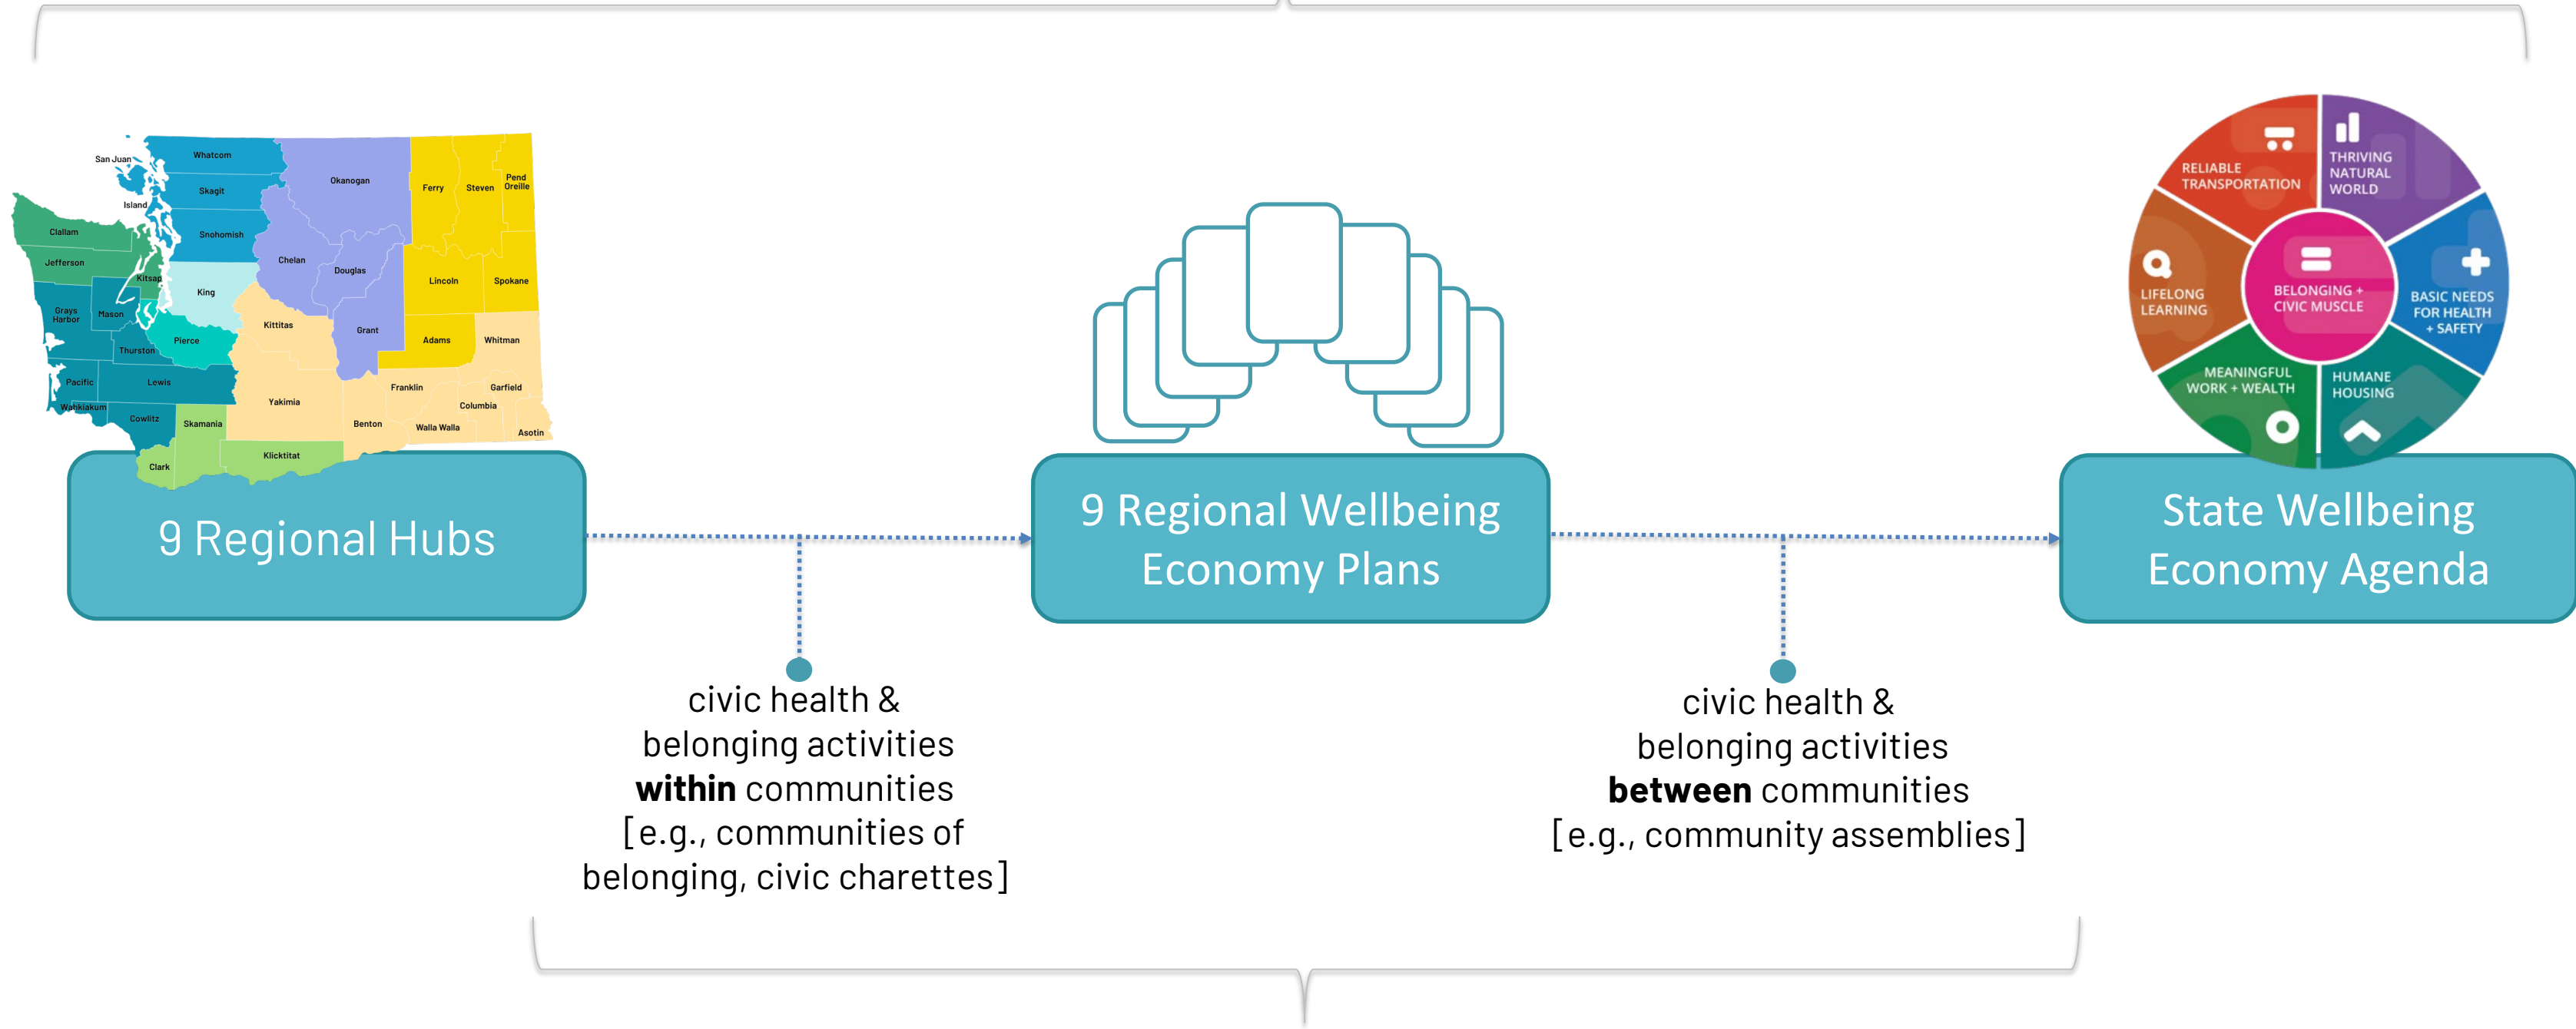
San Juan
Whatcom
Okanogan
Ferry
Steven
Pend Oreille
Skagit
Island
Clallam
Snohomish
Jefferson
Chelan
Douglas
Lincoln
Spokane
Kitsap
King
Grays Harbor
Mason
Kittitas
Grant
Pierce
Adams
Whitman
Thurston
Pacific
Lewis
Franklin
Garfield
Yakimia
Columbia
Wahkiakum
Cowlitz
Skamania
Benton
Walla Walla
Asotin
Clark
Klicktitat

9 Regional Hubs

9 Regional Wellbeing Economy Plans

RELIABLE TRANSPORTATION
THRIVING NATURAL WORLD
LIFELONG LEARNING
BELONGING + CIVIC MUSCLE
BASIC NEEDS FOR HEALTH + SAFETY
MEANINGFUL WORK + WEALTH
HUMANE HOUSING

State Wellbeing Economy Agenda

civic health & belonging activities **within** communities [e.g., communities of belonging, civic charettes]

civic health & belonging activities **between** communities [e.g., community assemblies]